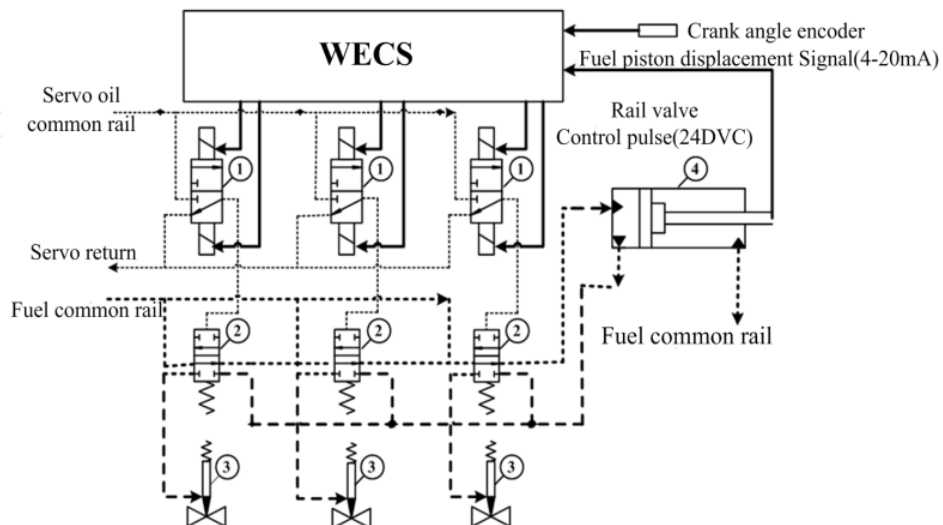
WECS

Crank angle encoder

Fuel piston displacement Signal(4-20mA)

Servo oil common rail

Rail valve Control pulse(24DVC)

1

1

1

4

Servo return

Fuel common rail

2

2

2

Fuel common rail

3

3

3